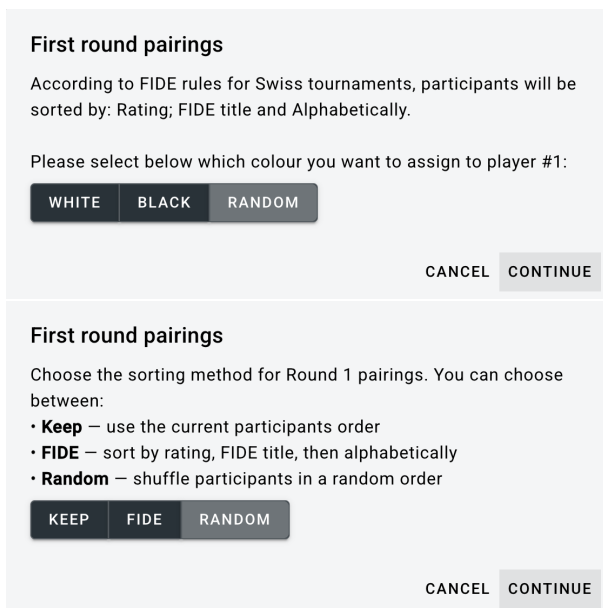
First round pairings

According to FIDE rules for Swiss tournaments, participants will be sorted by: Rating; FIDE title and Alphabetically.

Please select below which colour you want to assign to player #1:

WHITE BLACK RANDOM

CANCEL CONTINUE

First round pairings

Choose the sorting method for Round 1 pairings. You can choose between:
• **Keep** — use the current participants order
• **FIDE** — sort by rating, FIDE title, then alphabetically
• **Random** — shuffle participants in a random order

KEEP FIDE RANDOM

CANCEL CONTINUE